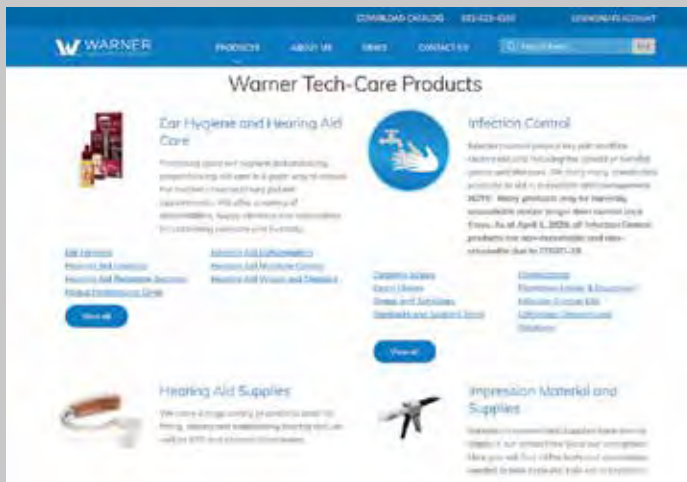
DOWNLOAD CATALOG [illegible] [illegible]

WARNER

PRODUCTS ABOUT US NEWS CONTACT US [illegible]

Warner Tech-Care Products

Ear Hygiene and Hearing Aid Care

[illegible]

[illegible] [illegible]
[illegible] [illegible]
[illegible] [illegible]
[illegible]

View all

Infection Control

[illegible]

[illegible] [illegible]
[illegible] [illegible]
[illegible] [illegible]
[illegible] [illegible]

View all

Hearing Aid Supplies

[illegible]

Impression Material and Supplies

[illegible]